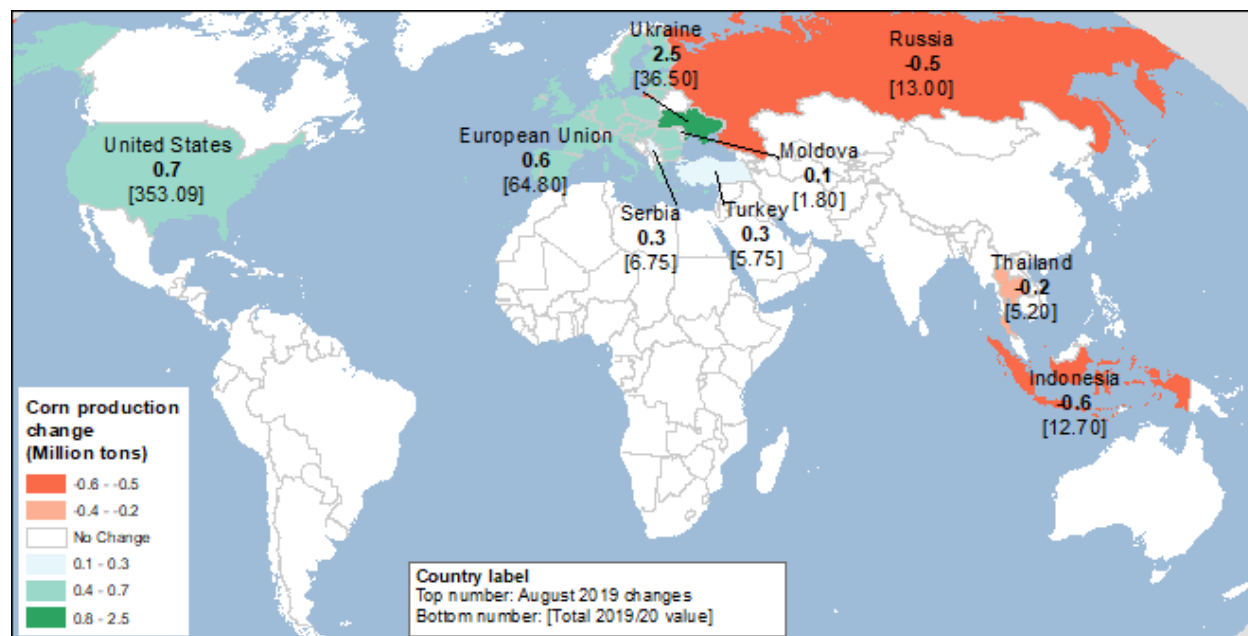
Ukraine
2.5
[36.50]

Russia
-0.5
[13.00]

United States
0.7
[353.09]

European Union
0.6
[64.80]

Moldova
0.1
[1.80]

Serbia
0.3
[6.75]

Turkey
0.3
[5.75]

Thailand
-0.2
[5.20]

Indonesia
-0.6
[12.70]

Corn production change (Million tons)
-0.6 - -0.5
-0.4 - -0.2
No Change
0.1 - 0.3
0.4 - 0.7
0.8 - 2.5

Country label
Top number: August 2019 changes
Bottom number: [Total 2019/20 value]